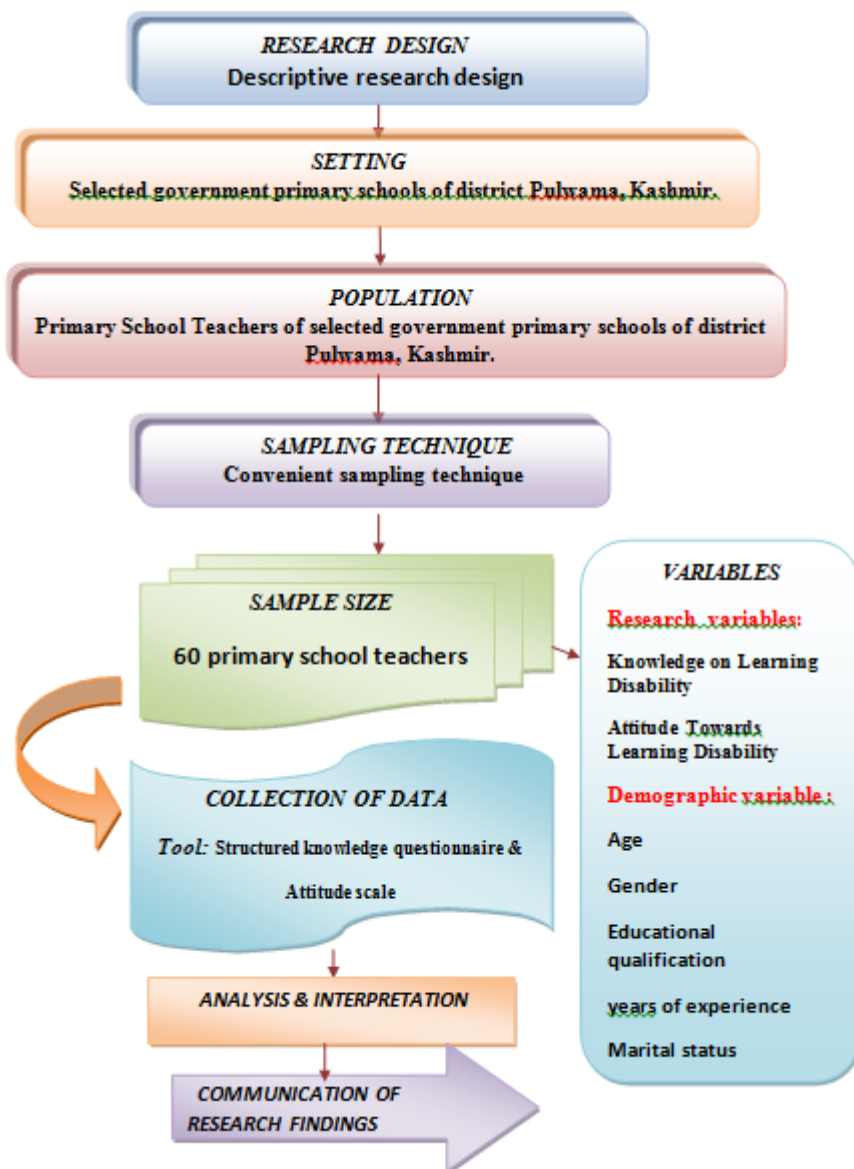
RESEARCH DESIGN
Descriptive research design

SETTING
Selected government primary schools of district Pulwama, Kashmir.

POPULATION
Primary School Teachers of selected government primary schools of district Pulwama, Kashmir.

SAMPLING TECHNIQUE
Convenient sampling technique

SAMPLE SIZE
60 primary school teachers

VARIABLES

Research variables:

Knowledge on Learning Disability

Attitude Towards Learning Disability

Demographic variable :

Age

Gender

Educational qualification

years of experience

Marital status

COLLECTION OF DATA
Tool: Structured knowledge questionnaire & Attitude scale

ANALYSIS & INTERPRETATION

COMMUNICATION OF RESEARCH FINDINGS